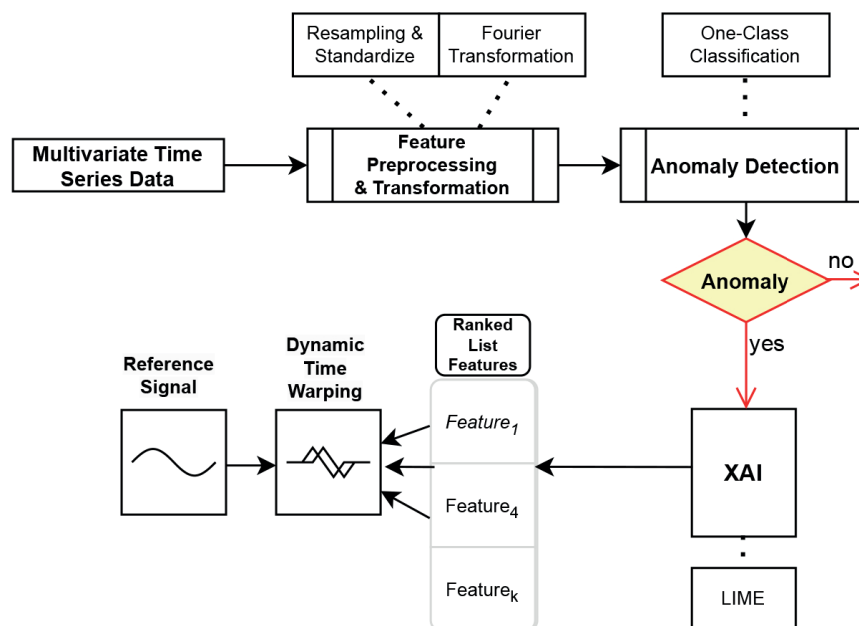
Resampling & Standardize

Fourier Transformation

One-Class Classification

Multivariate Time Series Data

Feature Preprocessing & Transformation

Anomaly Detection

Anomaly

no

yes

Ranked List Features

Reference Signal

Dynamic Time Warping

$Feature_1$

$\text{Feature}_4$

$\text{Feature}_k$

XAI

LIME